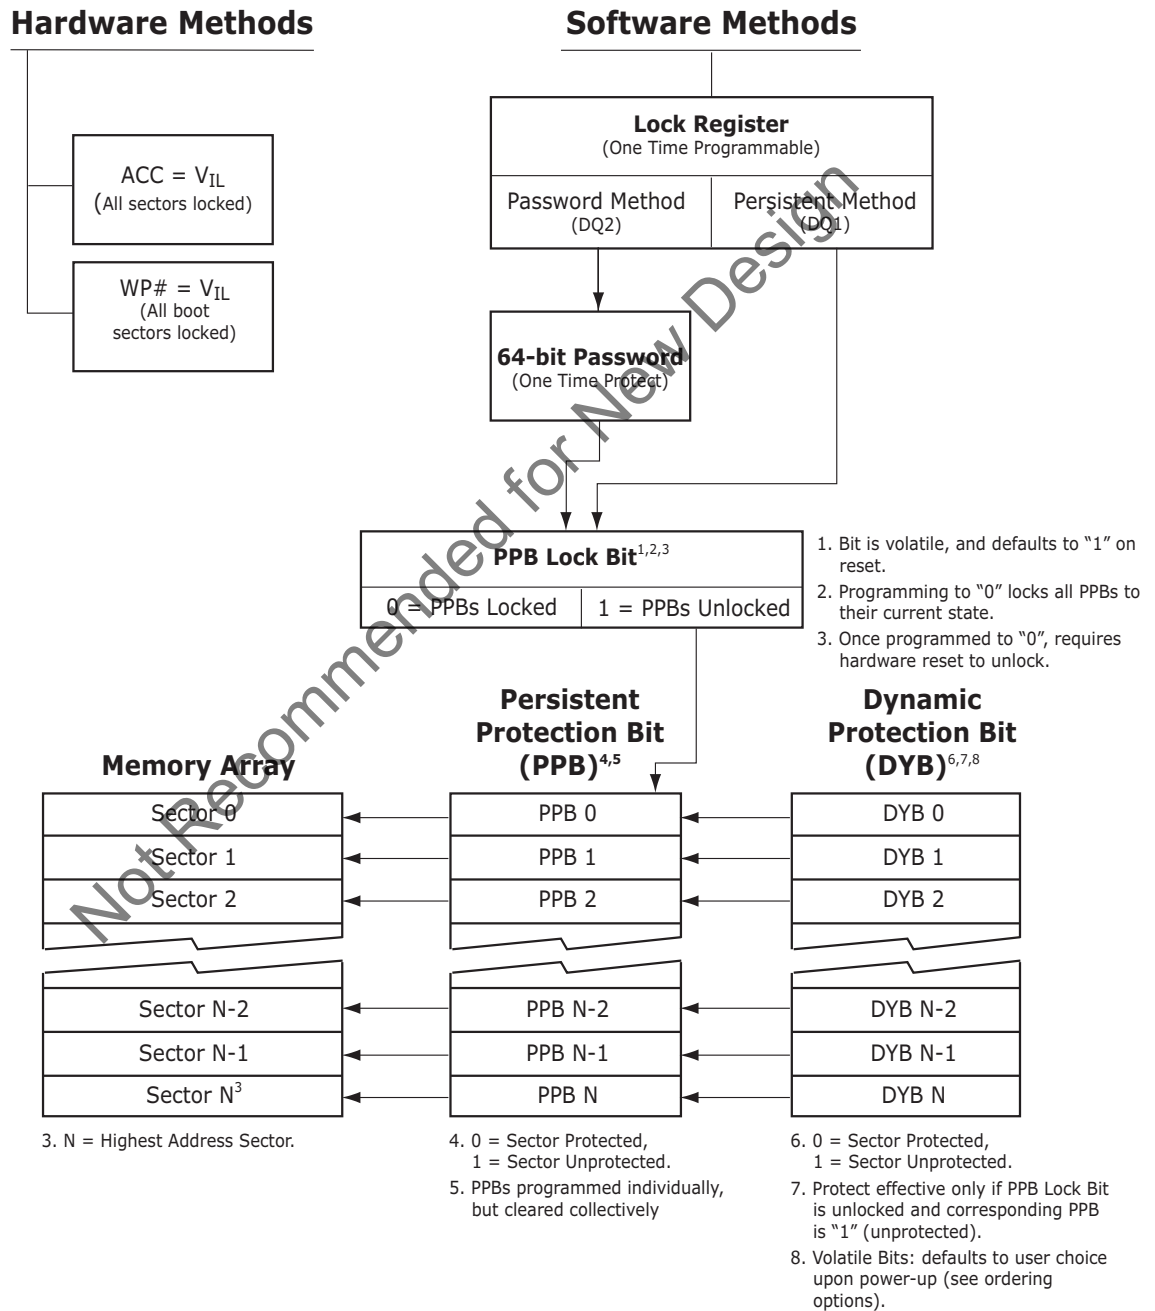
Hardware Methods

Software Methods

ACC = $V_{IL}$
(All sectors locked)

WP# = $V_{IL}$
(All boot sectors locked)

Lock Register
(One Time Programmable)

Password Method
(DQ2)

Persistent Method
(DQ1)

64-bit Password
(One Time Protect)

PPB Lock Bit$^{1,2,3}$

0 = PPBs Locked

1 = PPBs Unlocked

1. Bit is volatile, and defaults to "1" on reset.
2. Programming to "0" locks all PPBs to their current state.
3. Once programmed to "0", requires hardware reset to unlock.

Memory Array

Persistent Protection Bit (PPB)$^{4,5}$

Dynamic Protection Bit (DYB)$^{6,7,8}$

| Sector 0 | PPB 0 | DYB 0 |
|---|---|---|
| Sector 1 | PPB 1 | DYB 1 |
| Sector 2 | PPB 2 | DYB 2 |
| Sector N-2 | PPB N-2 | DYB N-2 |
| Sector N-1 | PPB N-1 | DYB N-1 |
| Sector N$^3$ | PPB N | DYB N |

3. N = Highest Address Sector.

4. 0 = Sector Protected,
1 = Sector Unprotected.
5. PPBs programmed individually, but cleared collectively

6. 0 = Sector Protected,
1 = Sector Unprotected.
7. Protect effective only if PPB Lock Bit is unlocked and corresponding PPB is "1" (unprotected).
8. Volatile Bits: defaults to user choice upon power-up (see ordering options).

Not Recommended for New Design